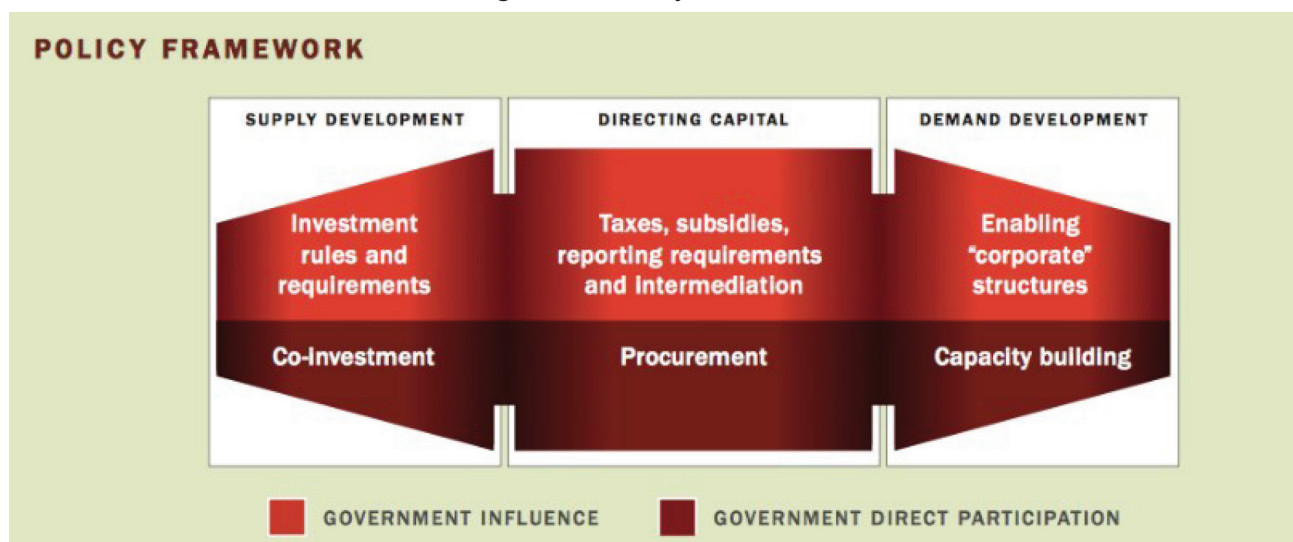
POLICY FRAMEWORK

SUPPLY DEVELOPMENT

Investment rules and requirements

Co-investment

DIRECTING CAPITAL

Taxes, subsidies, reporting requirements and intermediation

Procurement

DEMAND DEVELOPMENT

Enabling "corporate" structures

Capacity building

GOVERNMENT INFLUENCE

GOVERNMENT DIRECT PARTICIPATION